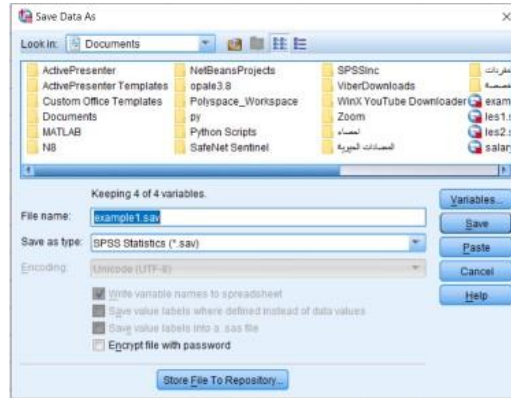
Save Data As

Look in: Documents

ActivePresenter
ActivePresenter Templates
Custom Office Templates
Documents
MATLAB
N8

NetBeansProjects
opale3.8
Polyspace_Workspace
py
Python Scripts
SafeNet Sentinel

SPSSInc
ViberDownloads
WinX YouTube Downloader
Zoom
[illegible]
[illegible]

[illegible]
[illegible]
exam
les1.s
les2.s
salar

Keeping 4 of 4 variables.

File name: example1.sav

Save as type: SPSS Statistics (*.sav)

Encoding: Unicode (UTF-8)

Write variable names to spreadsheet
Save value labels where defined instead of data values
Save value labels into a .sas file
Encrypt file with password

Store File To Repository...

Variables...
Save
Paste
Cancel
Help